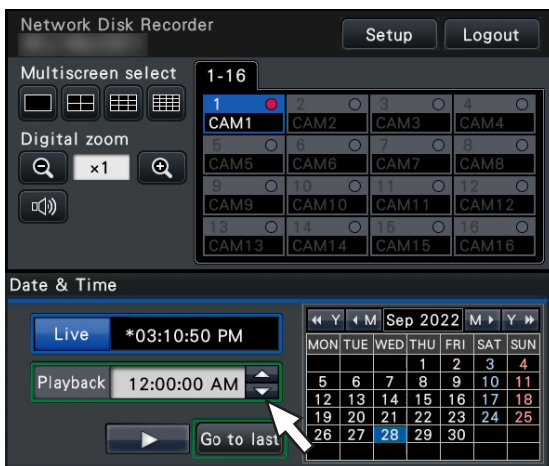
Network Disk Recorder

Setup
Logout

Multiscreen select

1-16

Digital zoom

×1

| 1 CAM1 | 2 CAM2 | 3 CAM3 | 4 CAM4 |
|---|---|---|---|
| 5 CAM5 | 6 CAM6 | 7 CAM7 | 8 CAM8 |
| 9 CAM9 | 10 CAM10 | 11 CAM11 | 12 CAM12 |
| 13 CAM13 | 14 CAM14 | 15 CAM15 | 16 CAM16 |

Date & Time

Live
*03:10:50 PM

Playback
12:00:00 AM

Go to last

◀◀ Y ◀ M Sep 2022 M ▶ Y ▶▶

| MON | TUE | WED | THU | FRI | SAT | SUN |
|---|---|---|---|---|---|---|
| | | | 1 | 2 | 3 | 4 |
| 5 | 6 | 7 | 8 | 9 | 10 | 11 |
| 12 | 13 | 14 | 15 | 16 | 17 | 18 |
| 19 | 20 | 21 | 22 | 23 | 24 | 25 |
| 26 | 27 | 28 | 29 | 30 | | |